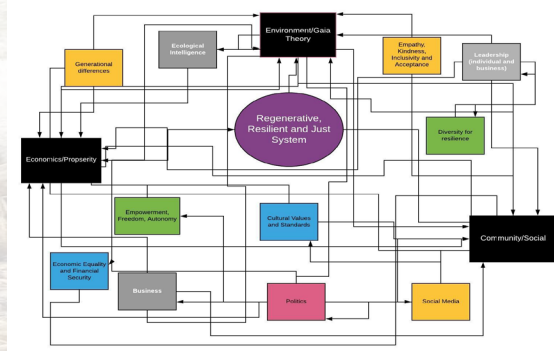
Environment/Gaia Theory

Generational differences

Ecological Intelligence

Empathy, Kindness, Inclusivity and Acceptance

Leadership (individual and business)

Regenerative, Resilient and Just System

Economics/Propserity

Diversity for resilience

Empowerment, Freedom, Autonomy

Cultural Values and Standards

Community/Social

Economic Equality and Financial Security

Business

Politics

Social Media